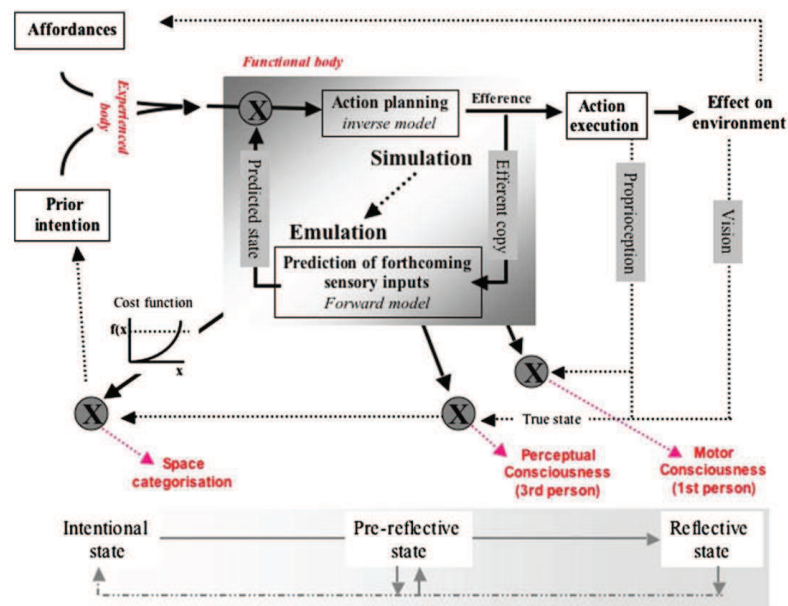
Affordances

Functional body

Experienced body

X

Action planning
inverse model

Efference

Action execution

Effect on environment

Predicted state

Simulation

Efferent copy

Proprioception

Vision

Prior intention

Emulation

Prediction of forthcoming sensory inputs
Forward model

Cost function

f(x)

x

X

X

X

True state

Space categorisation

Perceptual Consciousness (3rd person)

Motor Consciousness (1st person)

Intentional state

Pre-reflective state

Reflective state